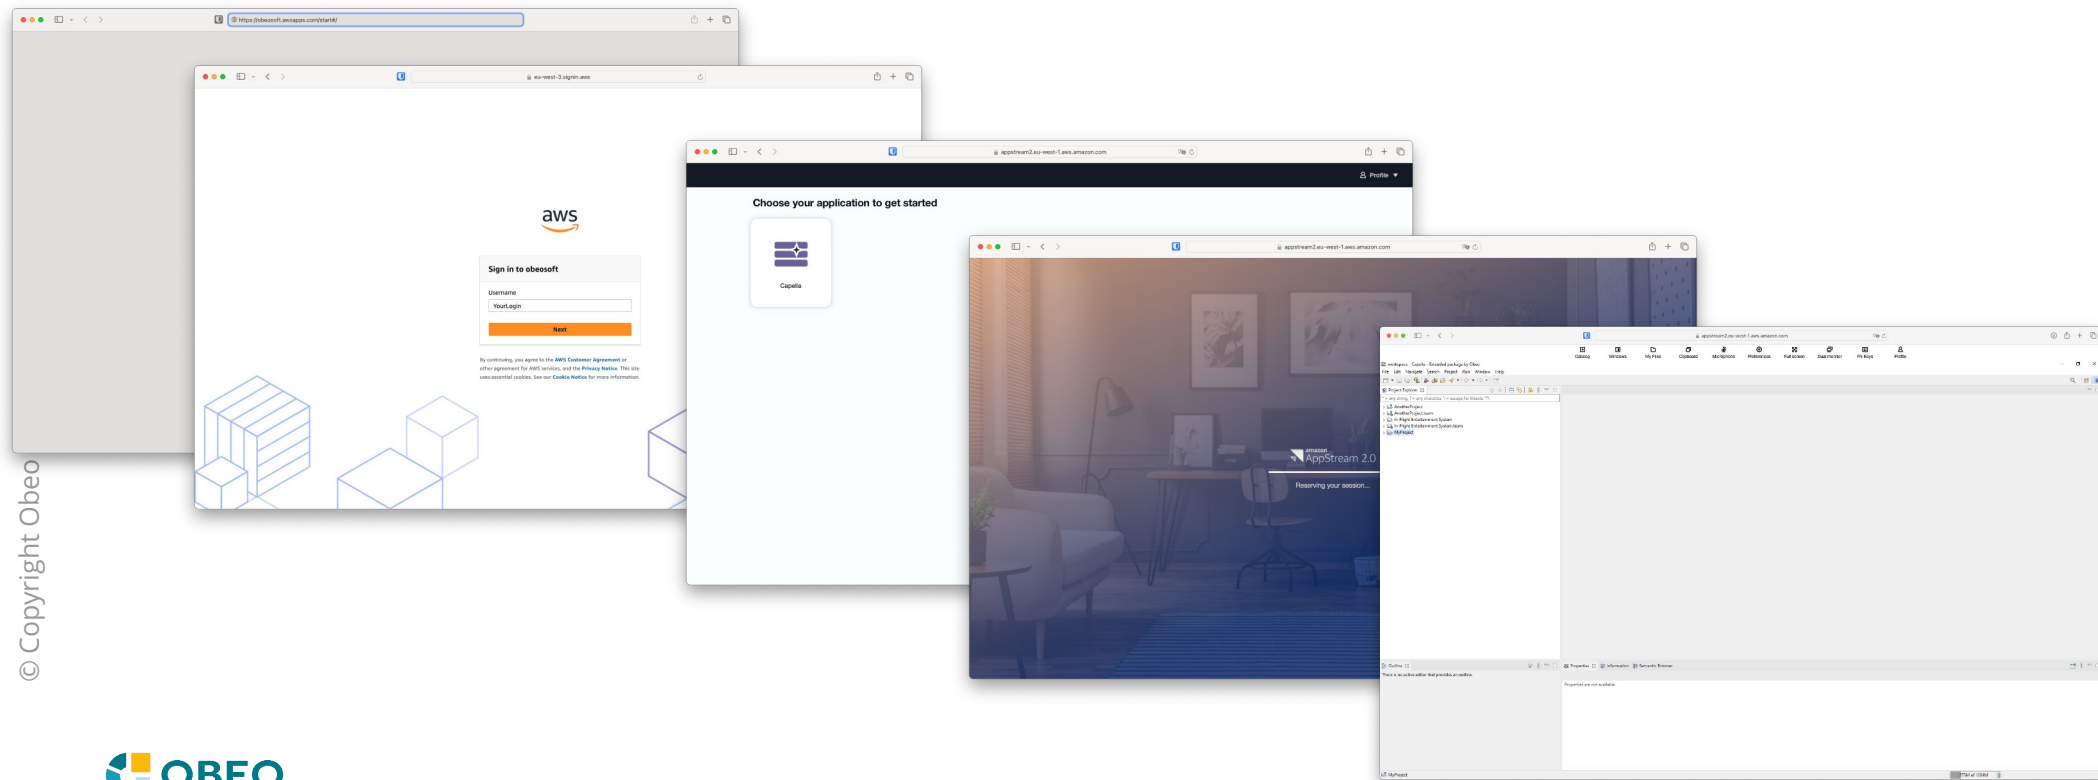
https://obeosoft.awsapps.com/start#/

eu-west-3.signin.aws

aws

Sign in to obeosoft

Username

YourLogin

Next

By continuing, you agree to the AWS Customer Agreement or other agreement for AWS services, and the Privacy Notice. This site uses essential cookies. See our Cookie Notice for more information.

appstream2.eu-west-1.aws.amazon.com

Profile ▼

Choose your application to get started

Capella

appstream2.eu-west-1.aws.amazon.com

amazon AppStream 2.0

Reserving your session...

appstream2.eu-west-1.aws.amazon.com

Catalog Windows My Files Clipboard Microphone Preferences Full screen Dual monitor Fn Keys Profile

File Edit Navigate Search Project Run Window Help

Project Explorer

AnotherProject
AnotherProject.team
In-Flight Entertainment System
In-Flight Entertainment System.team
MyProject

Outline

There is no active editor that provides an outline.

Properties Information Semantic Browser

Properties are not available.

MyProject

© Copyright Obeo

OBEO